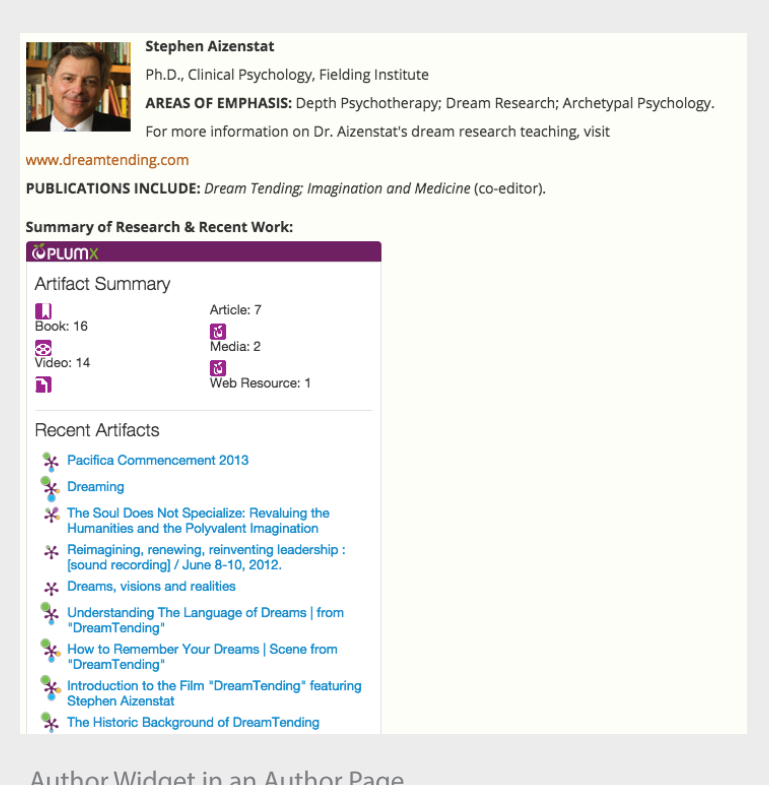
Stephen Aizenstat

Ph.D., Clinical Psychology, Fielding Institute

AREAS OF EMPHASIS: Depth Psychotherapy; Dream Research; Archetypal Psychology.

For more information on Dr. Aizenstat's dream research teaching, visit www.dreamtending.com

PUBLICATIONS INCLUDE: Dream Tending; Imagination and Medicine (co-editor).

Summary of Research & Recent Work:

PLUMX

Artifact Summary

Book: 16

Video: 14

Article: 7

Media: 2

Web Resource: 1

Recent Artifacts

Pacifica Commencement 2013

Dreaming

The Soul Does Not Specialize: Revaluing the Humanities and the Polyvalent Imagination

Reimagining, renewing, reinventing leadership : [sound recording] / June 8-10, 2012.

Dreams, visions and realities

Understanding The Language of Dreams | from "DreamTending"

How to Remember Your Dreams | Scene from "DreamTending"

Introduction to the Film "DreamTending" featuring Stephen Aizenstat

The Historic Background of DreamTending

Author Widget in an Author Page